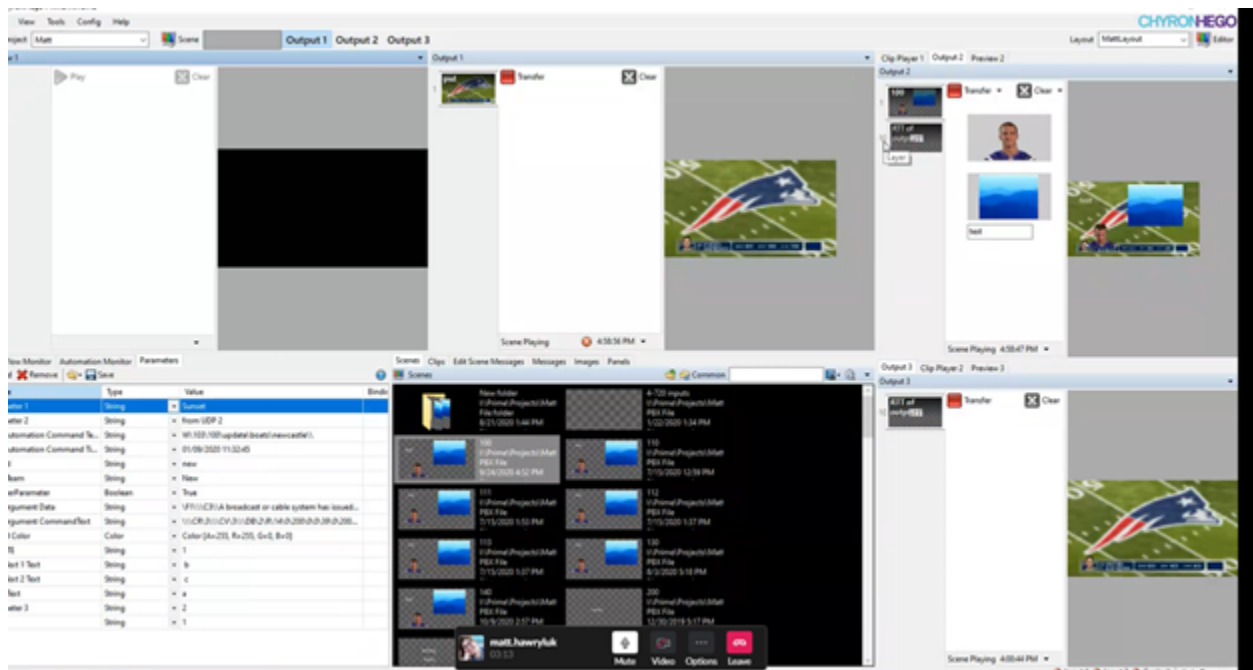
View Tools Config Help

CHYRONHEGO

oject Matt

Scene

Output 1 Output 2 Output 3

Layout MattLayout

Editor

Play

Clear

Output 1

Transfer

Clear

Clip Player 1 Output 2 Preview 2

Output 2

Transfer

Clear

Layer

test

Scene Playing 4:58:56 PM

Scene Playing 4:58:47 PM

iew Monitor Automation Monitor Parameters

Remove Save

| | Type | Value | Bindi |
|---|---|---|---|
| eter 1 | String | Sunset | |
| eter 2 | String | from UDP 2 | |
| utomation Command Te... | String | W\100\100\update\boats\newcastle\\ | |
| utomation Command Ti... | String | 01/09/2020 11:32:45 | |
| | String | new | |
| ham | String | New | |
| eParameter | Boolean | True | |
| gument Data | String | \FF\\CE\\A broadcast or cable system has issued... | |
| gument CommandText | String | \\CR\\CV\\DB\2\R\ | |
| l Color | Color | Color [A=255, R=255, G=0, B=0] | |
| | String | 1 | |
| lot 1 Text | String | b | |
| lot 2 Text | String | c | |
| fect | String | a | |
| eter 3 | String | 2 | |
| | String | 1 | |

Scenes Clips Edit Scene Messages Messages Images Panels

Scenes

Common

New folder
\\Prime\Projects\Matt
File folder
8/21/2020 1:44 PM

4-720 inputs
\\Prime\Projects\Matt
PBX File
1/22/2020 1:44 PM

100
\\Prime\Projects\Matt
PBX File
9/24/2020 4:52 PM

110
\\Prime\Projects\Matt
PBX File
7/15/2020 12:59 PM

111
\\Prime\Projects\Matt
PBX File
7/15/2020 1:53 PM

112
\\Prime\Projects\Matt
PBX File
7/15/2020 1:37 PM

113
\\Prime\Projects\Matt
PBX File
7/15/2020 1:07 PM

130
\\Prime\Projects\Matt
PBX File
8/3/2020 5:18 PM

140
\\Prime\Projects\Matt
PBX File
10/9/2020 2:57 PM

200
\\Prime\Projects\Matt
PBX File
12/30/2019 5:17 PM

matt.hawryluk
03:53

Mute Video Options Leave

Output 3 Clip Player 2 Preview 3

Output 3

Transfer

Clear

Scene Playing 4:00:44 PM